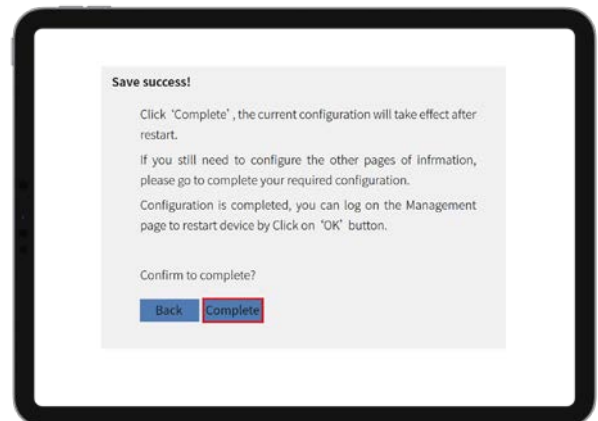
Save success!

Click 'Complete', the current configuration will take effect after restart.

If you still need to configure the other pages of infrmation, please go to complete your required configuration.

Configuration is completed, you can log on the Management page to restart device by Click on 'OK' button.

Confirm to complete?

Back Complete